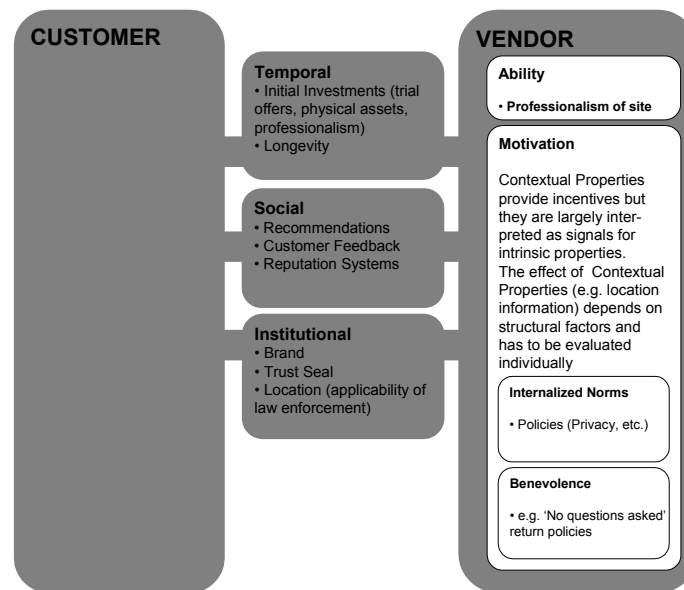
CUSTOMER

Temporal
• Initial Investments (trial offers, physical assets, professionalism)
• Longevity

Social
• Recommendations
• Customer Feedback
• Reputation Systems

Institutional
• Brand
• Trust Seal
• Location (applicability of law enforcement)

VENDOR

Ability

• Professionalism of site

Motivation

Contextual Properties provide incentives but they are largely interpreted as signals for intrinsic properties. The effect of Contextual Properties (e.g. location information) depends on structural factors and has to be evaluated individually

Internalized Norms

• Policies (Privacy, etc.)

Benevolence

• e.g. 'No questions asked' return policies